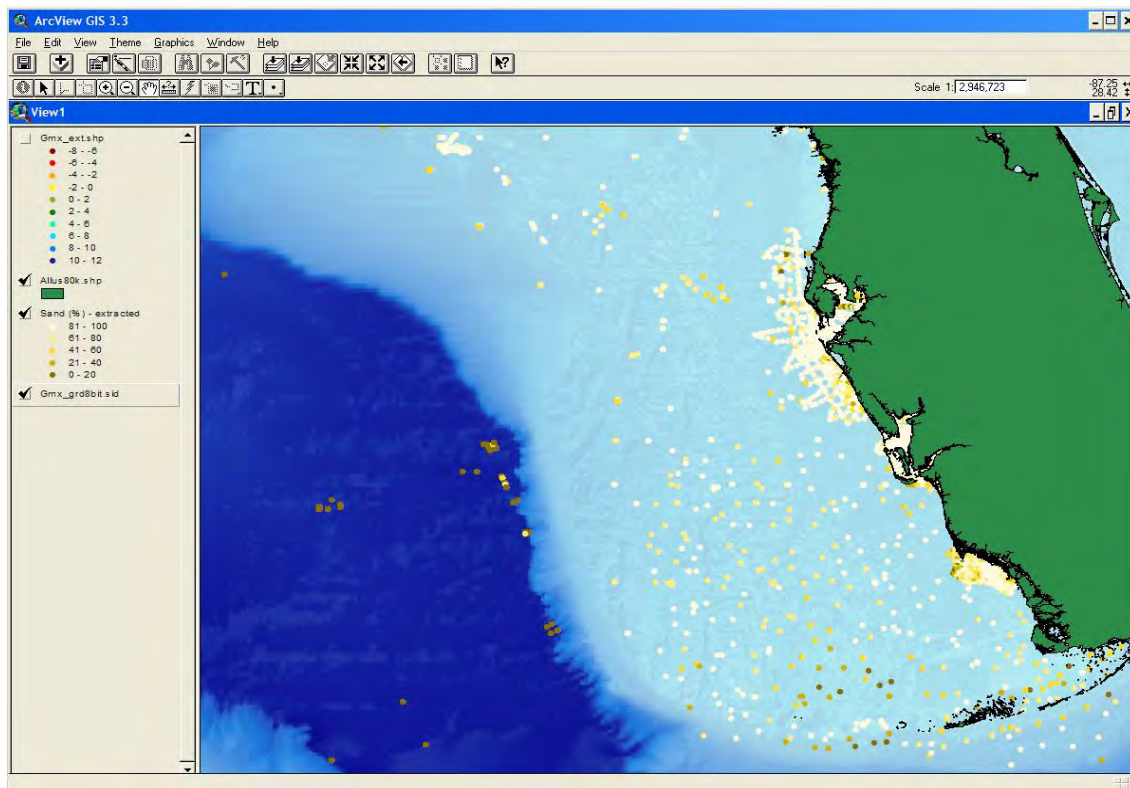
ArcView GIS 3.3

File Edit View Theme Graphics Window Help

Scale 1: 2,946,723

-87.25
28.42

View1

Gmx_ext.shp
-8 - -6
-6 - -4
-4 - -2
-2 - 0
0 - 2
2 - 4
4 - 6
6 - 8
8 - 10
10 - 12

Allus80k.shp

Sand (%) - extracted
81 - 100
61 - 80
41 - 60
21 - 40
0 - 20

Gmx_grd8bit.sid